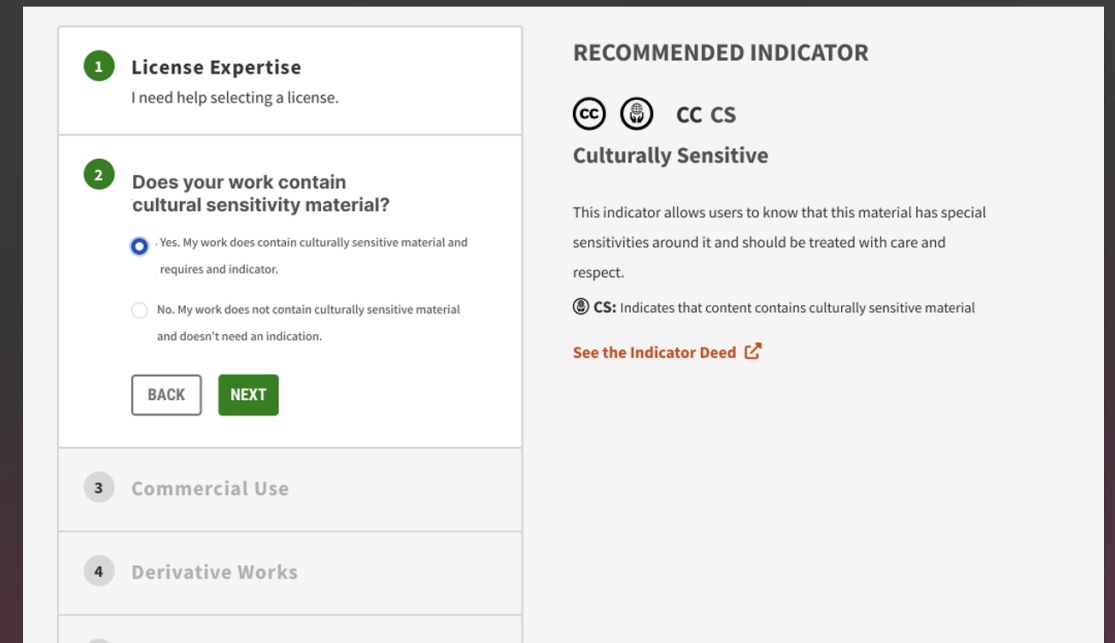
1 License Expertise
I need help selecting a license.

2 Does your work contain cultural sensitivity material?

Yes. My work does contain culturally sensitive material and requires and indicator.

No. My work does not contain culturally sensitive material and doesn't need an indication.

BACK NEXT

3 Commercial Use

4 Derivative Works

RECOMMENDED INDICATOR

CC CS

Culturally Sensitive

This indicator allows users to know that this material has special sensitivities around it and should be treated with care and respect.

CS: Indicates that content contains culturally sensitive material

See the Indicator Deed